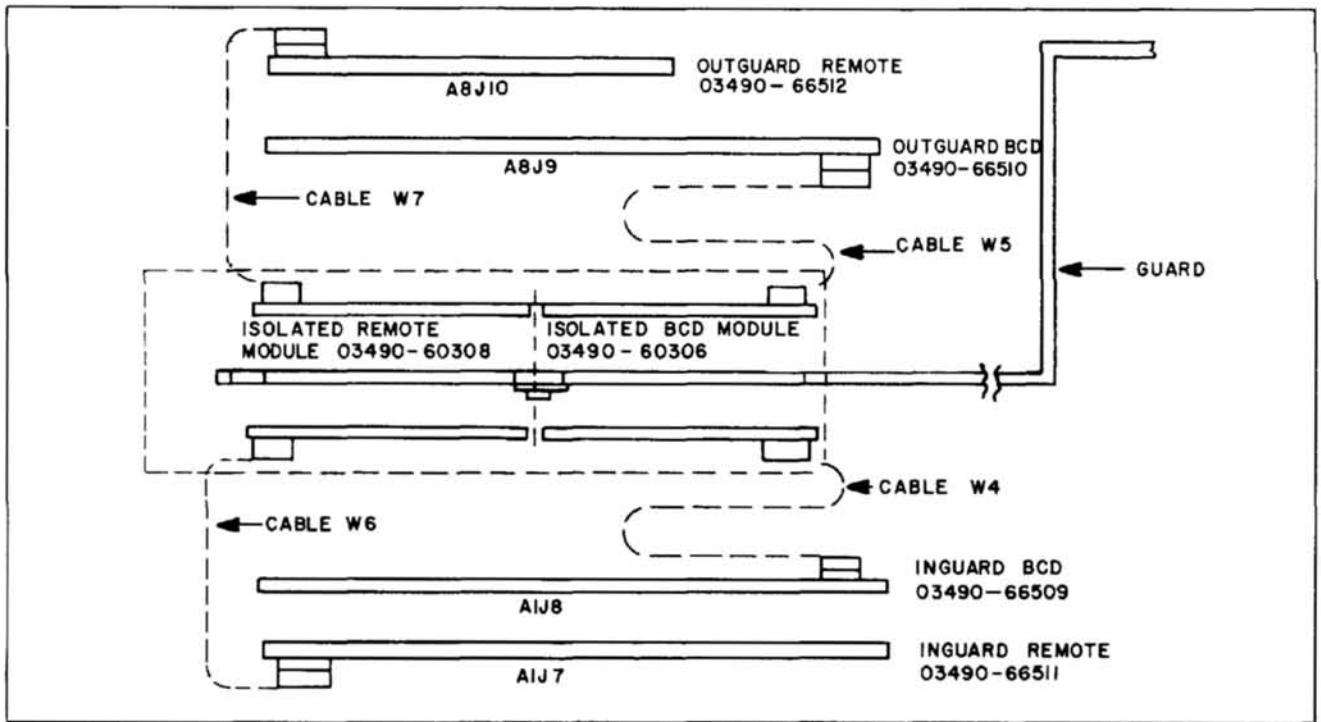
A8J10

OUTGUARD REMOTE
03490-66512

A8J9

OUTGUARD BCD
03490-66510

CABLE W7

CABLE W5

GUARD

ISOLATED REMOTE
MODULE 03490-60308

ISOLATED BCD MODULE
03490-60306

CABLE W4

CABLE W6

INGUARD BCD
03490-66509

A1J8

INGUARD REMOTE
03490-66511

A1J7